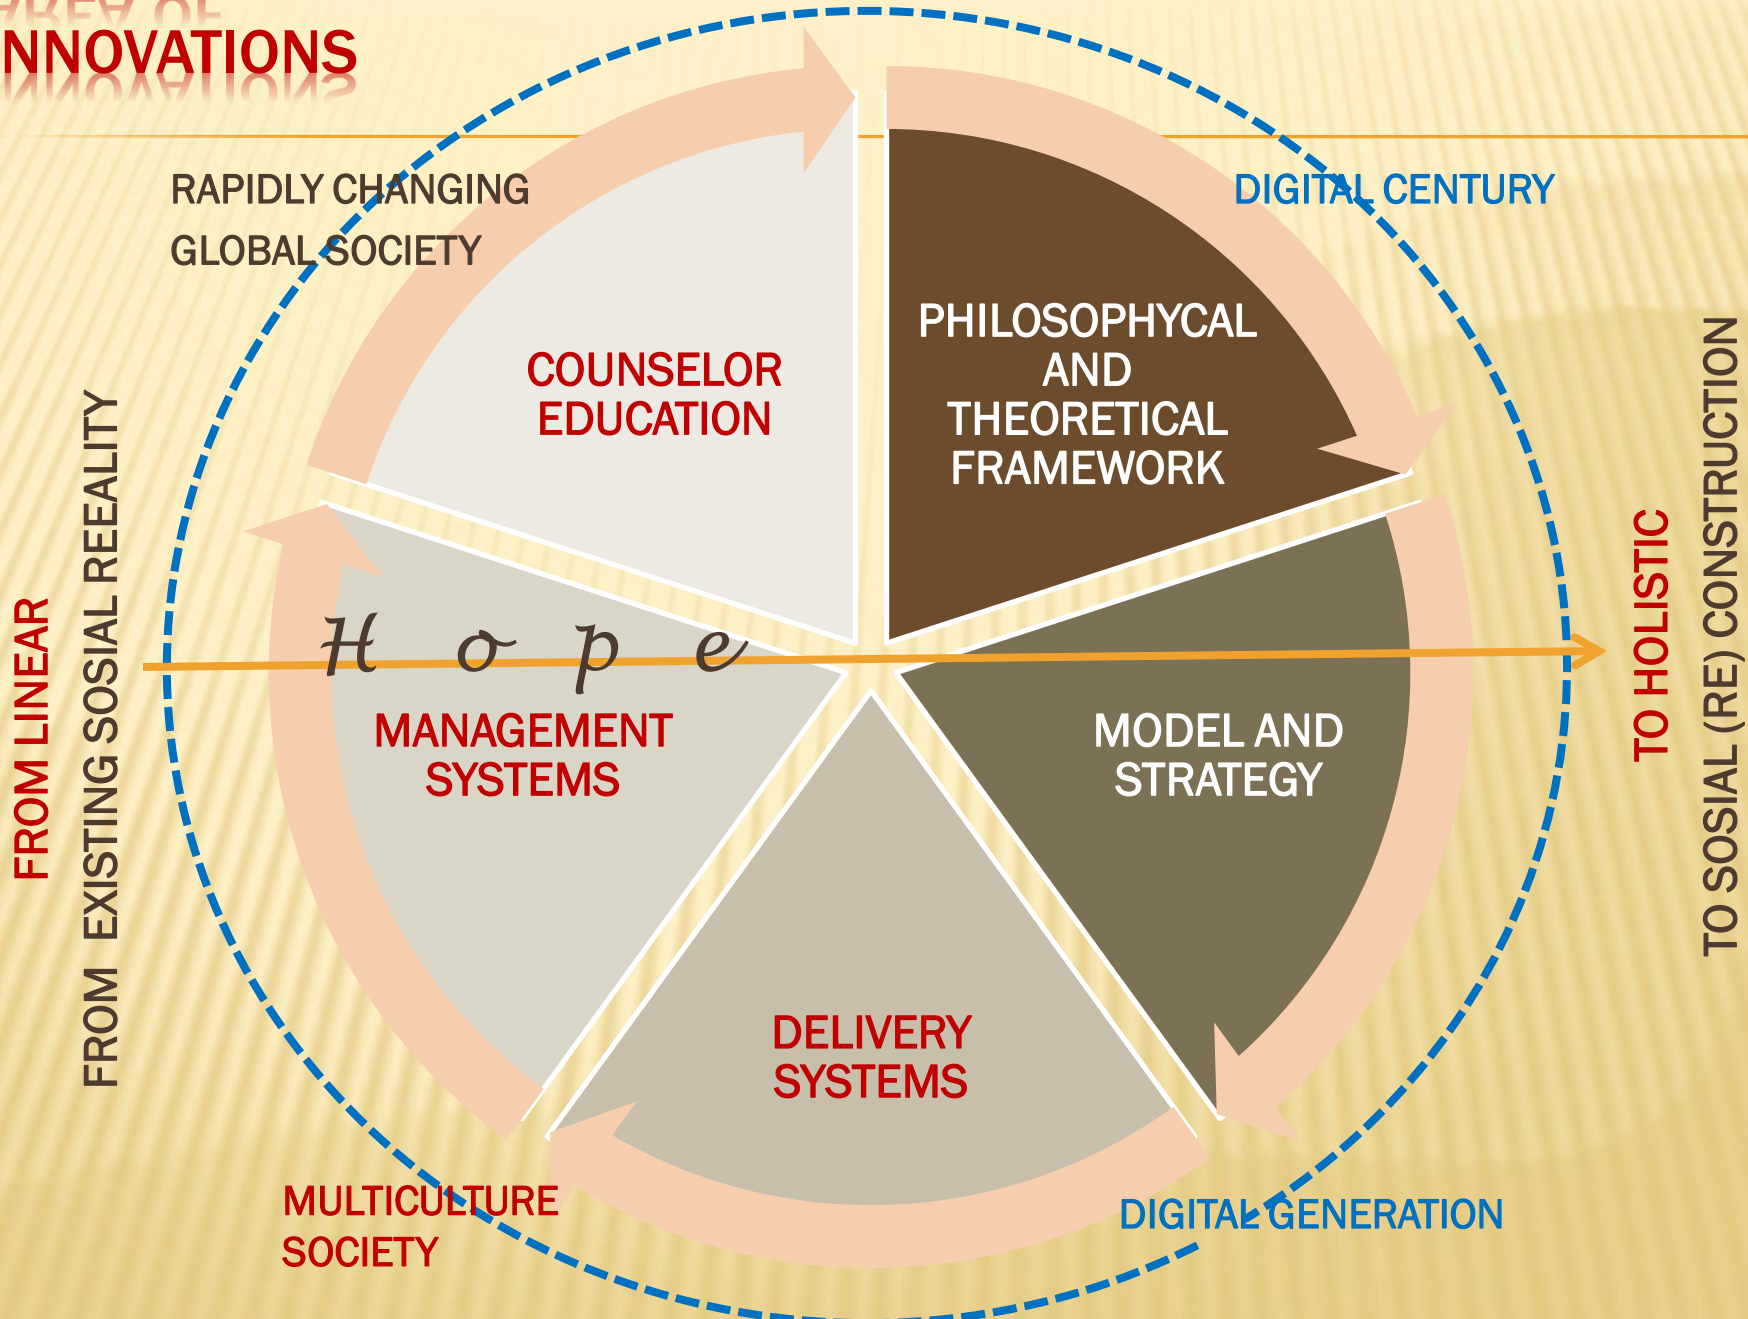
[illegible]
NNOVATIONS

RAPIDLY CHANGING
GLOBAL SOCIETY

DIGITAL CENTURY

COUNSELOR EDUCATION

PHILOSOPHYCAL AND THEORETICAL FRAMEWORK

FROM LINEAR

FROM EXISTING SOSIAL REEALITY

Hope

MANAGEMENT SYSTEMS

MODEL AND STRATEGY

TO HOLISTIC

TO SOSIAL (RE) CONSTRUCTION

DELIVERY SYSTEMS

MULTICULTURE SOCIETY

DIGITAL GENERATION